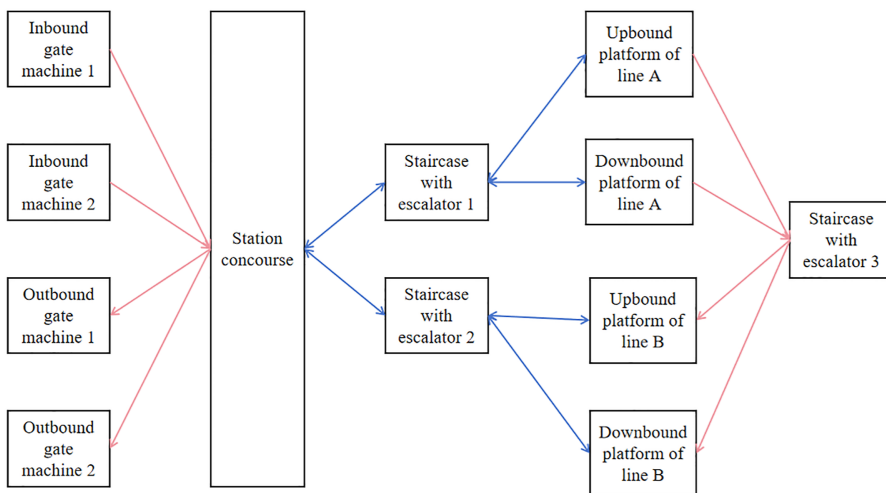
Inbound gate machine 1

Inbound gate machine 2

Outbound gate machine 1

Outbound gate machine 2

Station concourse

Staircase with escalator 1

Staircase with escalator 2

Upbound platform of line A

Downbound platform of line A

Upbound platform of line B

Downbound platform of line B

Staircase with escalator 3